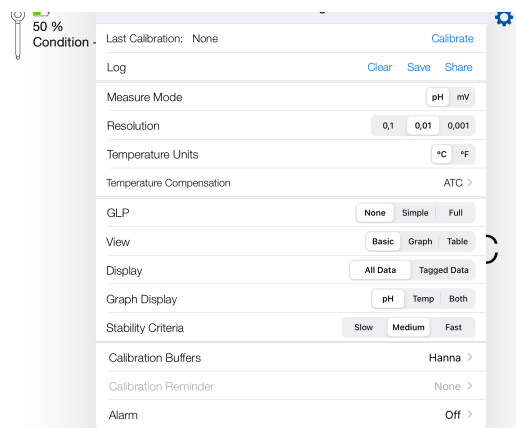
50 %
Condition -

Last Calibration: None
Calibrate

Log
Clear Save Share

Measure Mode
pH mV

Resolution
0,1 0,01 0,001

Temperature Units
°C °F

Temperature Compensation
ATC >

GLP
None Simple Full

View
Basic Graph Table

Display
All Data Tagged Data

Graph Display
pH Temp Both

Stability Criteria
Slow Medium Fast

Calibration Buffers
Hanna >

Calibration Reminder
None >

Alarm
Off >